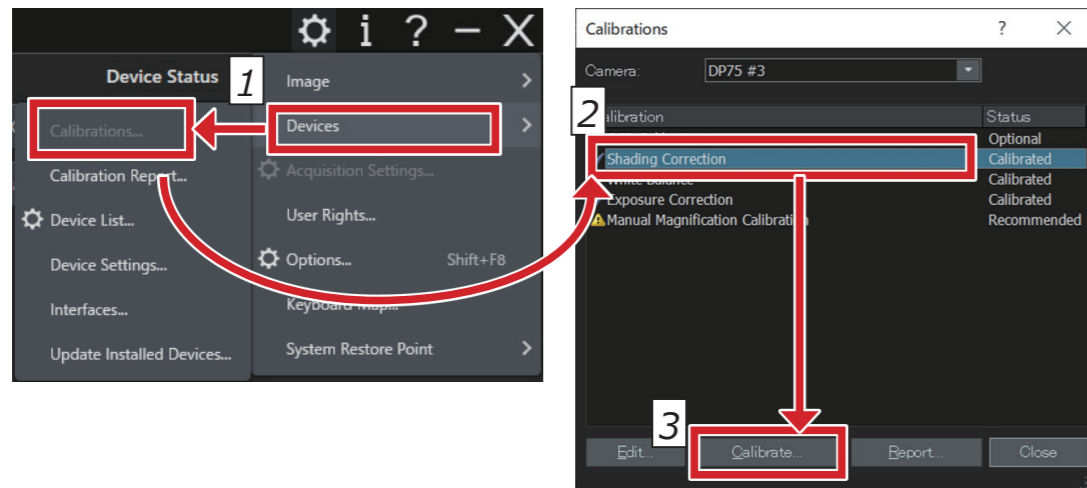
i ? – X

Device Status

1

Calibrations...

Calibration Report...

Device List...

Device Settings...

Interfaces...

Update Installed Devices...

Image

Devices

Acquisition Settings...

User Rights...

Options... Shift+F8

Keyboard Map...

System Restore Point

Calibrations ? X

Camera: DP75 #3

2

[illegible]alibration | Status
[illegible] | Optional
Shading Correction | Calibrated
White Balance | Calibrated
Exposure Correction | Calibrated
Manual Magnification Calibration | Recommended

3

Edit... Calibrate... Report... Close